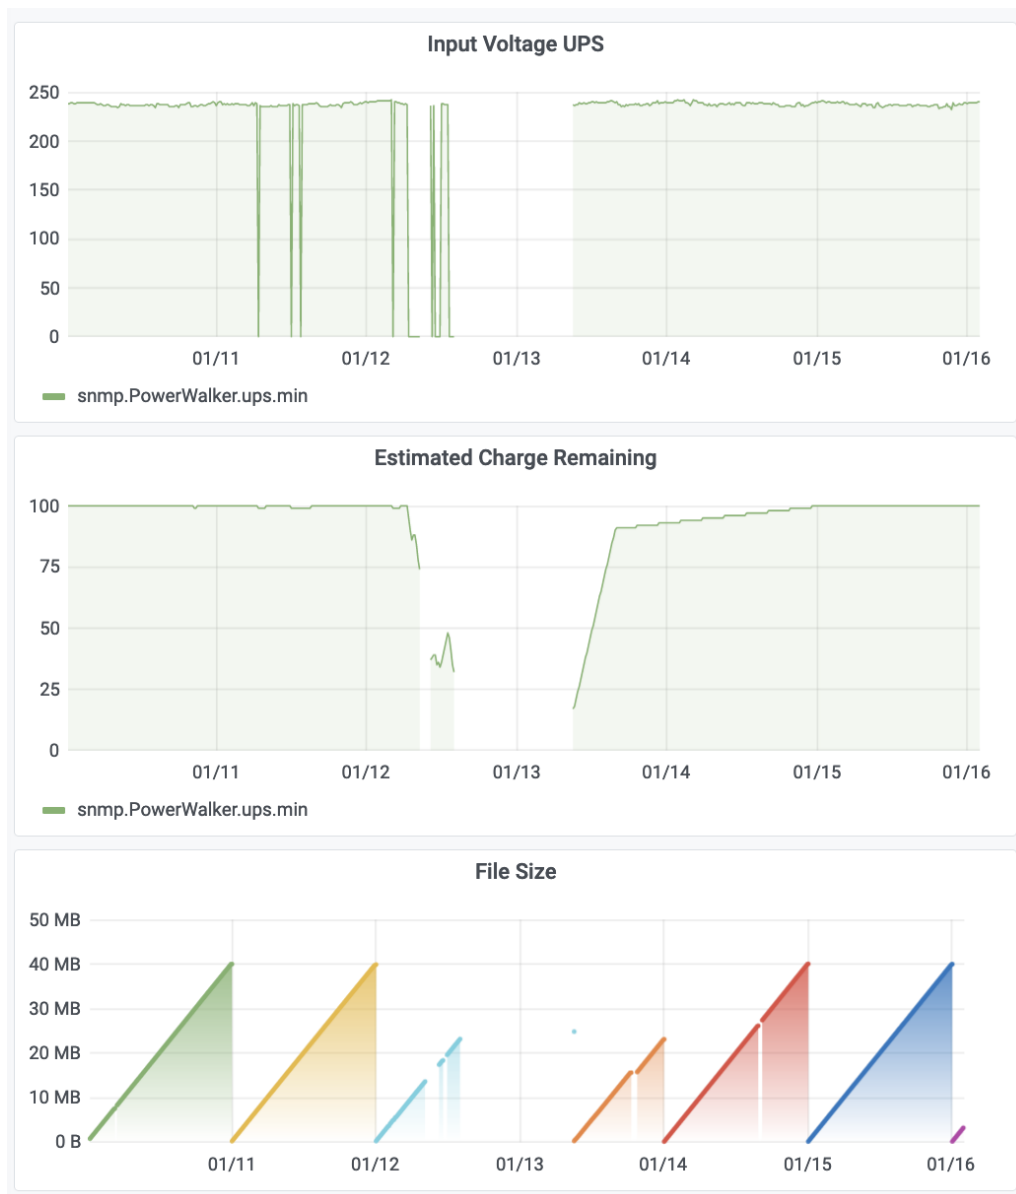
Input Voltage UPS

250
200
150
100
50
0

01/11 01/12 01/13 01/14 01/15 01/16

snmp.PowerWalker.ups.min

Estimated Charge Remaining

100
75
50
25
0

01/11 01/12 01/13 01/14 01/15 01/16

snmp.PowerWalker.ups.min

File Size

50 MB
40 MB
30 MB
20 MB
10 MB
0 B

01/11 01/12 01/13 01/14 01/15 01/16